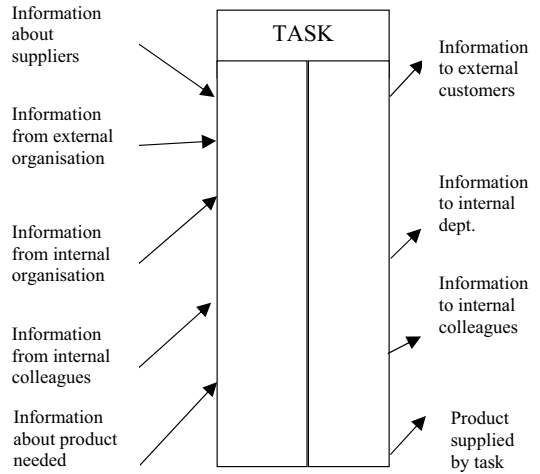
TASK

Information about suppliers

Information from external organisation

Information from internal organisation

Information from internal colleagues

Information about product needed

Information to external customers

Information to internal dept.

Information to internal colleagues

Product supplied by task